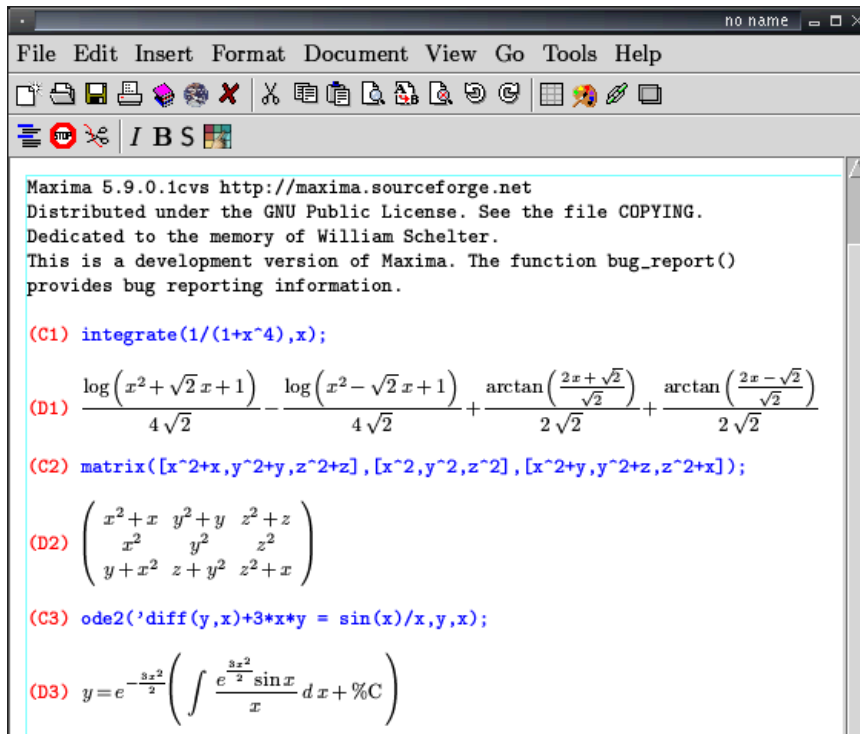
no name

File Edit Insert Format Document View Go Tools Help

I B S

Maxima 5.9.0.1cvs http://maxima.sourceforge.net
Distributed under the GNU Public License. See the file COPYING.
Dedicated to the memory of William Schelter.
This is a development version of Maxima. The function bug_report()
provides bug reporting information.

(C1) integrate(1/(1+x^4),x);

(D1) $\frac{\log\left(x^2+\sqrt{2}\,x+1\right)}{4\sqrt{2}}-\frac{\log\left(x^2-\sqrt{2}\,x+1\right)}{4\sqrt{2}}+\frac{\arctan\left(\frac{2x+\sqrt{2}}{\sqrt{2}}\right)}{2\sqrt{2}}+\frac{\arctan\left(\frac{2x-\sqrt{2}}{\sqrt{2}}\right)}{2\sqrt{2}}$

(C2) matrix([x^2+x,y^2+y,z^2+z],[x^2,y^2,z^2],[x^2+y,y^2+z,z^2+x]);

(D2) $\begin{pmatrix} x^2+x & y^2+y & z^2+z \\ x^2 & y^2 & z^2 \\ y+x^2 & z+y^2 & z^2+x \end{pmatrix}$

(C3) ode2('diff(y,x)+3*x*y = sin(x)/x,y,x);

(D3) $y=e^{-\frac{3x^2}{2}}\left(\int\frac{e^{\frac{3x^2}{2}}\sin x}{x}\,dx+\%C\right)$